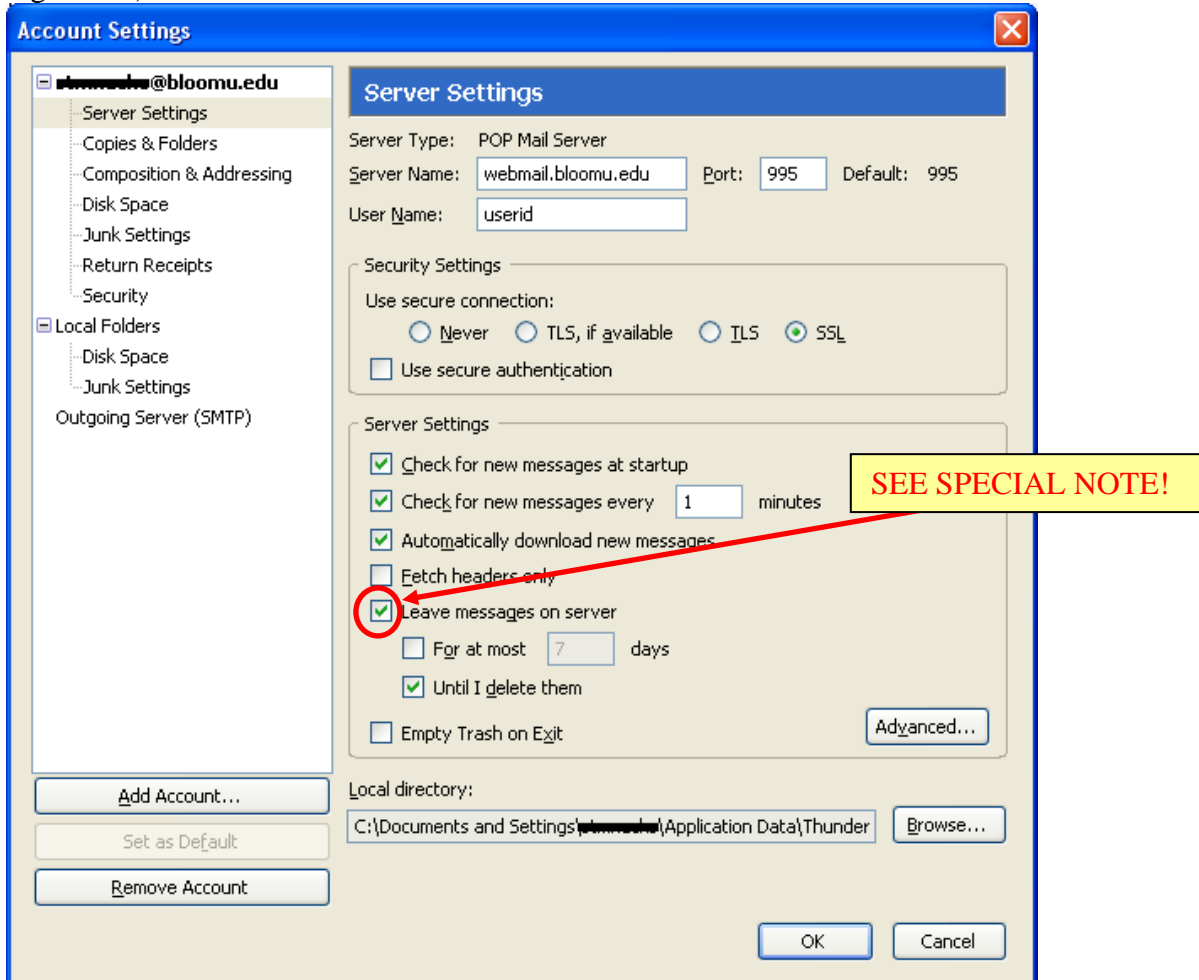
Account Settings

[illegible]@bloomu.edu
Server Settings
Copies & Folders
Composition & Addressing
Disk Space
Junk Settings
Return Receipts
Security
Local Folders
Disk Space
Junk Settings
Outgoing Server (SMTP)

Add Account...
Set as Default
Remove Account

Server Settings

Server Type: POP Mail Server
Server Name: webmail.bloomu.edu Port: 995 Default: 995
User Name: userid

Security Settings
Use secure connection:
Never TLS, if available TLS SSL
Use secure authentication

Server Settings
Check for new messages at startup
Check for new messages every 1 minutes
Automatically download new messages
Fetch headers only
Leave messages on server
For at most 7 days
Until I delete them
Empty Trash on Exit
Advanced...

SEE SPECIAL NOTE!

Local directory:
C:\Documents and Settings\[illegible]\Application Data\Thunder
Browse...

OK Cancel